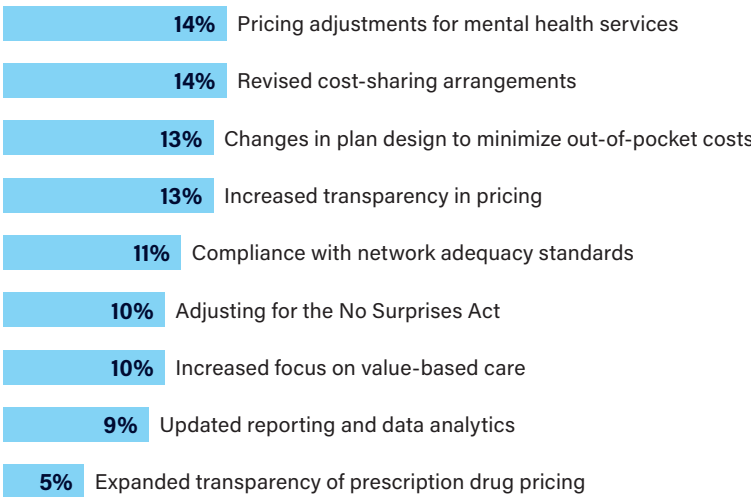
14% Pricing adjustments for mental health services

14% Revised cost-sharing arrangements

13% Changes in plan design to minimize out-of-pocket costs

13% Increased transparency in pricing

11% Compliance with network adequacy standards

10% Adjusting for the No Surprises Act

10% Increased focus on value-based care

9% Updated reporting and data analytics

5% Expanded transparency of prescription drug pricing